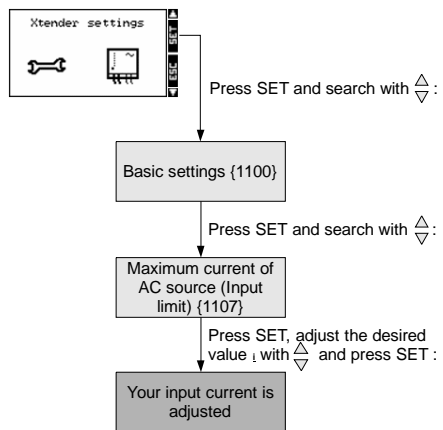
Xtender settings

Press SET and search with $\frac{\triangle}{\bigtriangledown}$:

Basic settings {1100}

Press SET and search with $\frac{\triangle}{\bigtriangledown}$:

Maximum current of AC source (Input limit) {1107}

Press SET, adjust the desired value with $\frac{\triangle}{\bigtriangledown}$ and press SET :

Your input current is adjusted